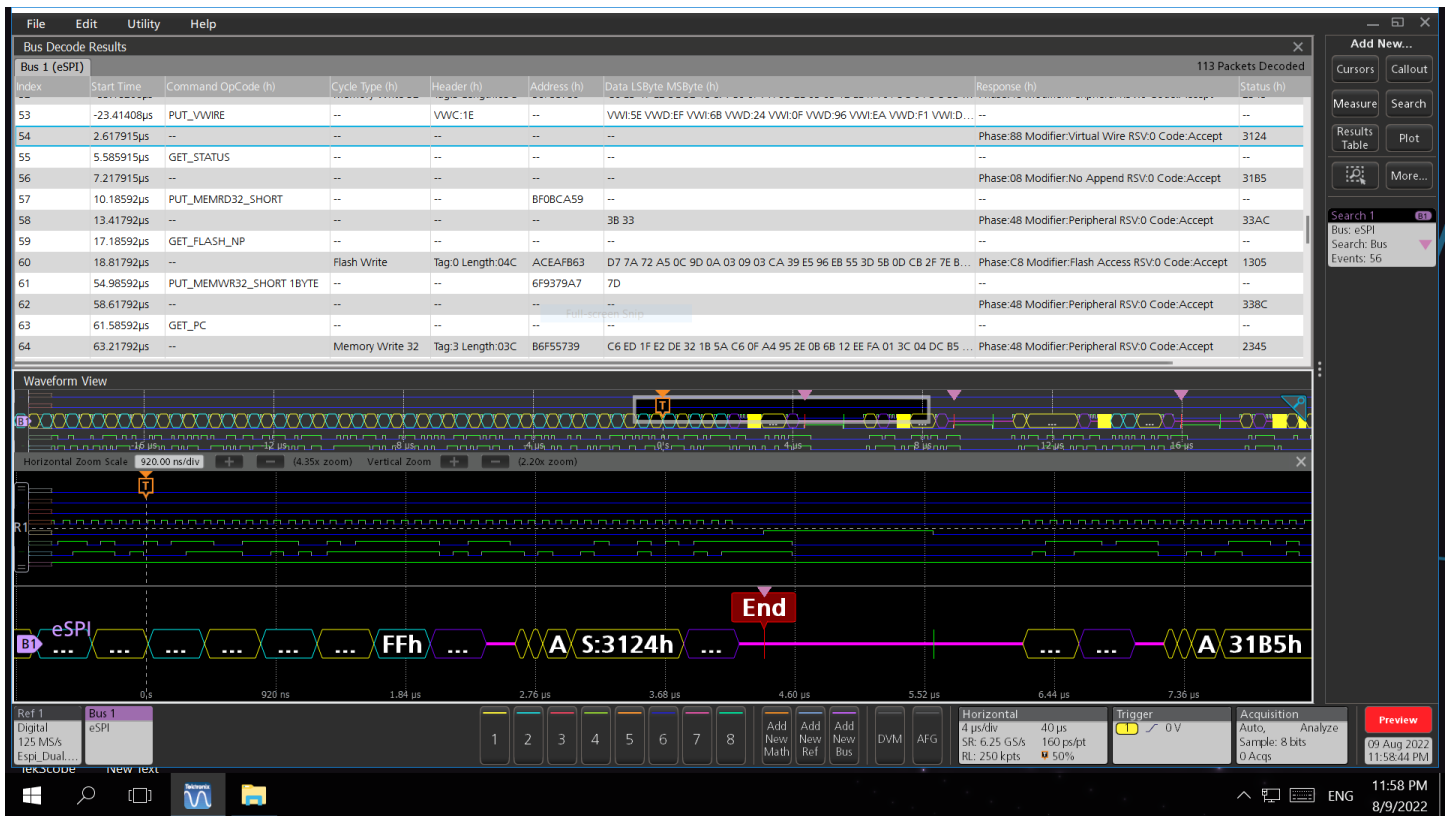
File Edit Utility Help

Bus Decode Results

Bus 1 (eSPI)

113 Packets Decoded

| Index | Start Time | Command OpCode (h) | Cycle Type (h) | Header (h) | Address (h) | Data LSByte MSByte (h) | Response (h) | Status (h) |
|---|---|---|---|---|---|---|---|---|
| 53 | -23.41408µs | PUT_VWIRE | -- | VWC:1E | -- | VWI:5E VWD:EF VWI:6B VWD:24 VWI:0F VWD:96 VWI:EA VWD:F1 VWI:D... | -- | -- |
| 54 | 2.617915µs | -- | -- | -- | -- | -- | Phase:88 Modifier:Virtual Wire RSV:0 Code:Accept | 3124 |
| 55 | 5.585915µs | GET_STATUS | -- | -- | -- | -- | -- | -- |
| 56 | 7.217915µs | -- | -- | -- | -- | -- | Phase:08 Modifier:No Append RSV:0 Code:Accept | 31B5 |
| 57 | 10.18592µs | PUT_MEMRD32_SHORT | -- | -- | BF0BCA59 | -- | -- | -- |
| 58 | 13.41792µs | -- | -- | -- | -- | 3B 33 | Phase:48 Modifier:Peripheral RSV:0 Code:Accept | 33AC |
| 59 | 17.18592µs | GET_FLASH_NP | -- | -- | -- | -- | -- | -- |
| 60 | 18.81792µs | -- | Flash Write | Tag:0 Length:04C | ACEAFB63 | D7 7A 72 A5 0C 9D 0A 03 09 03 CA 39 E5 96 EB 55 3D 5B 0D CB 2F 7E B... | Phase:C8 Modifier:Flash Access RSV:0 Code:Accept | 1305 |
| 61 | 54.98592µs | PUT_MEMWR32_SHORT 1BYTE | -- | -- | 6F9379A7 | 7D | -- | -- |
| 62 | 58.61792µs | -- | -- | -- | -- | -- | Phase:48 Modifier:Peripheral RSV:0 Code:Accept | 338C |
| 63 | 61.58592µs | GET_PC | -- | -- | -- | -- | -- | -- |
| 64 | 63.21792µs | -- | Memory Write 32 | Tag:3 Length:03C | B6F55739 | C6 ED 1F E2 DE 32 1B 5A C6 0F A4 95 2E 0B 6B 12 EE FA 01 3C 04 DC B5 ... | Phase:48 Modifier:Peripheral RSV:0 Code:Accept | 2345 |

Full-screen Snip

Add New...
Cursors Callout
Measure Search
Results Table Plot
More...

Search 1 B1
Bus: eSPI
Search: Bus
Events: 56

Waveform View

Horizontal Zoom Scale 920.00 ns/div (4.35x zoom) Vertical Zoom (2.20x zoom)

T
R1
End
B1 eSPI ... ... ... ... ... FFh ... A S:3124h ... ... ... A 31B5h

0 s 920 ns 1.84 µs 2.76 µs 3.68 µs 4.60 µs 5.52 µs 6.44 µs 7.36 µs

Ref 1 Digital 125 MS/s Espi_Dual...
Bus 1 eSPI
1 2 3 4 5 6 7 8
Add New Math Add New Ref Add New Bus DVM AFG

Horizontal
4 µs/div 40 µs
SR: 6.25 GS/s 160 ps/pt
RL: 250 kpts 50%

Trigger
1 0 V

Acquisition
Auto, Analyze
Sample: 8 bits
0 Acqs

Preview
09 Aug 2022
11:58:44 PM

TekScope New Text

ENG 11:58 PM 8/9/2022